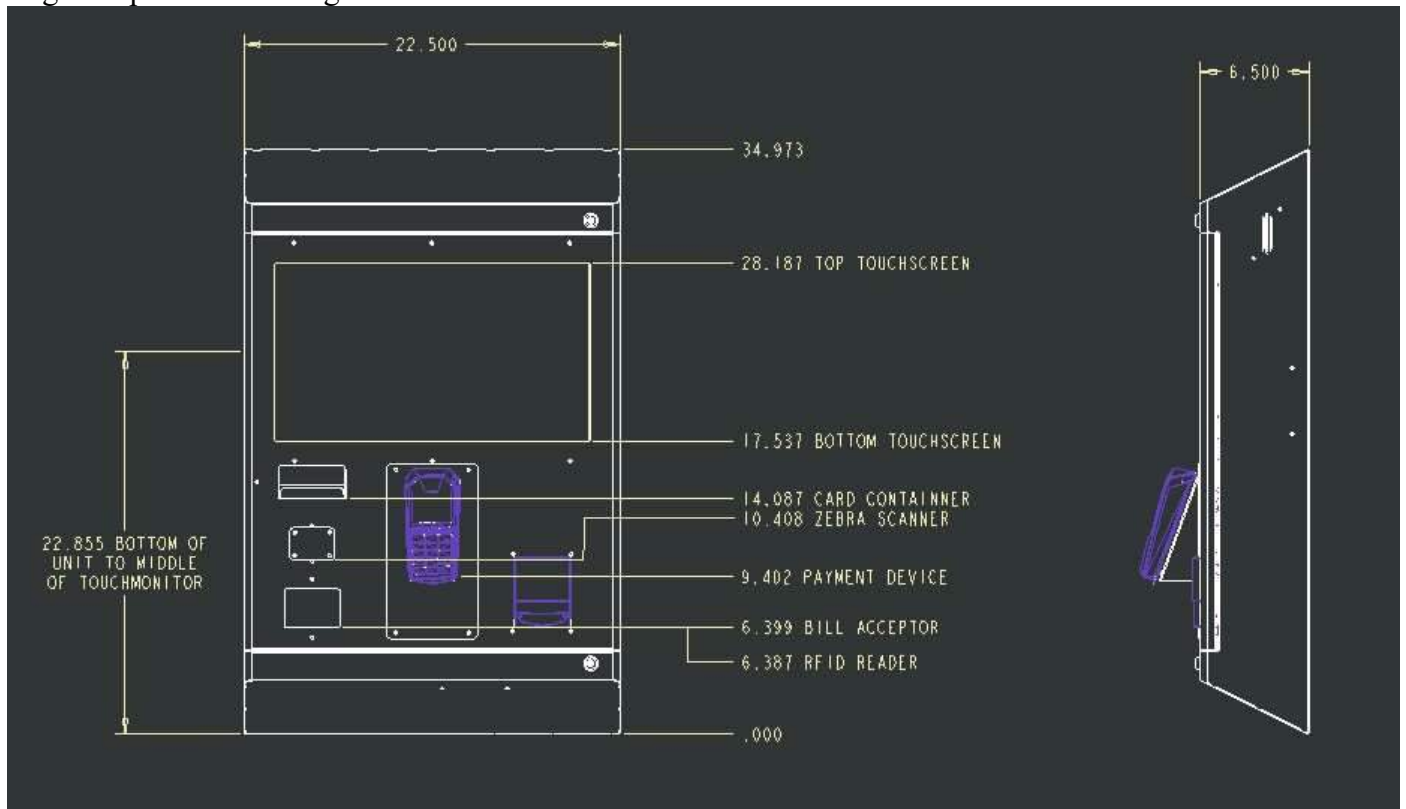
22.500

6.500

34.973

28.187 TOP TOUCHSCREEN

17.537 BOTTOM TOUCHSCREEN

14.087 CARD CONTAINNER

10.408 ZEBRA SCANNER

22.855 BOTTOM OF UNIT TO MIDDLE OF TOUCHMONITOR

9.402 PAYMENT DEVICE

6.399 BILL ACCEPTOR

6.387 RFID READER

.000